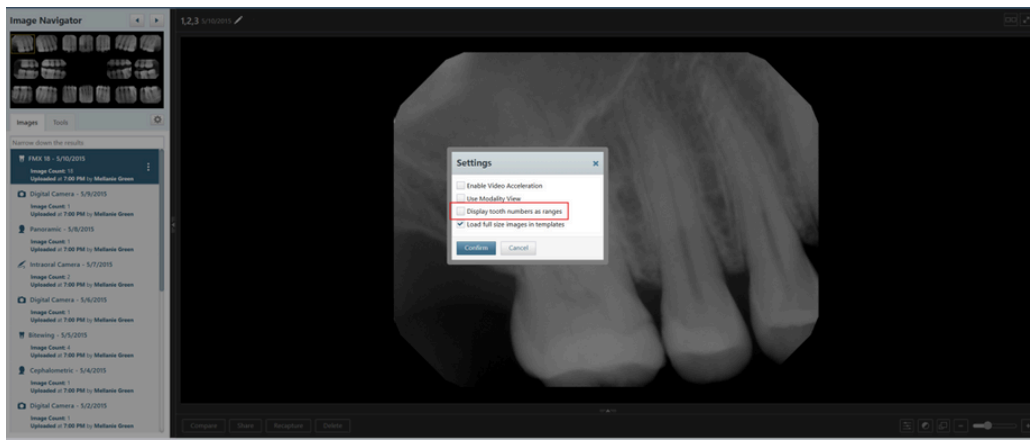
Image Navigator

Images Tools

Narrow down the results

FMX 18 - 5/10/2015
Image Count: 18
Uploaded at 7:00 PM by Mellanie Green

Digital Camera - 5/9/2015
Image Count: 1
Uploaded at 7:00 PM by Mellanie Green

Panoramic - 5/8/2015
Image Count: 1
Uploaded at 7:00 PM by Mellanie Green

Intraoral Camera - 5/7/2015
Image Count: 2
Uploaded at 7:00 PM by Mellanie Green

Digital Camera - 5/6/2015
Image Count: 1
Uploaded at 7:00 PM by Mellanie Green

Bitewing - 5/5/2015
Image Count: 4
Uploaded at 7:00 PM by Mellanie Green

Cephalometric - 5/4/2015
Image Count: 1
Uploaded at 7:00 PM by Mellanie Green

Digital Camera - 5/2/2015
Image Count: 1
Uploaded at 7:00 PM by Mellanie Green

1,2,3 5/10/2015

Settings

Enable Video Acceleration
Use Modality View
Display tooth numbers as ranges
Load full size images in templates

Confirm Cancel

Compare Share Recapture Delete